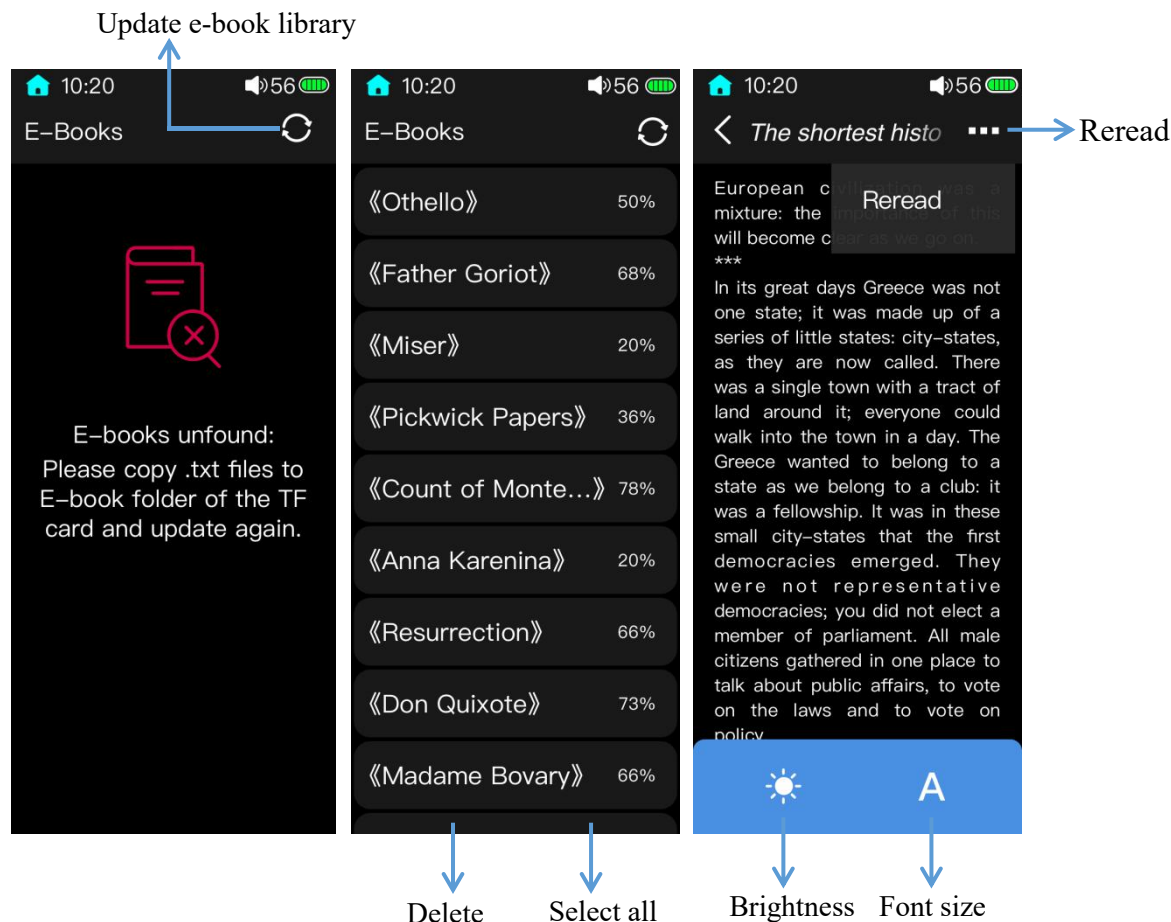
Update e-book library

10:20 56

E-Books

E-books unfound:
Please copy .txt files to E-book folder of the TF card and update again.

10:20 56

E-Books

《Othello》 50%

《Father Goriot》 68%

《Miser》 20%

《Pickwick Papers》 36%

《Count of Monte...》 78%

《Anna Karenina》 20%

《Resurrection》 66%

《Don Quixote》 73%

《Madame Bovary》 66%

Delete

Select all

10:20 56

The shortest histo

Reread

European c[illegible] a mixture: the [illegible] of this will become c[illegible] as we go on
***
In its great days Greece was not one state; it was made up of a series of little states: city-states, as they are now called. There was a single town with a tract of land around it; everyone could walk into the town in a day. The Greece wanted to belong to a state as we belong to a club: it was a fellowship. It was in these small city-states that the first democracies emerged. They were not representative democracies; you did not elect a member of parliament. All male citizens gathered in one place to talk about public affairs, to vote on the laws and to vote on policy

Reread

A

Brightness

Font size